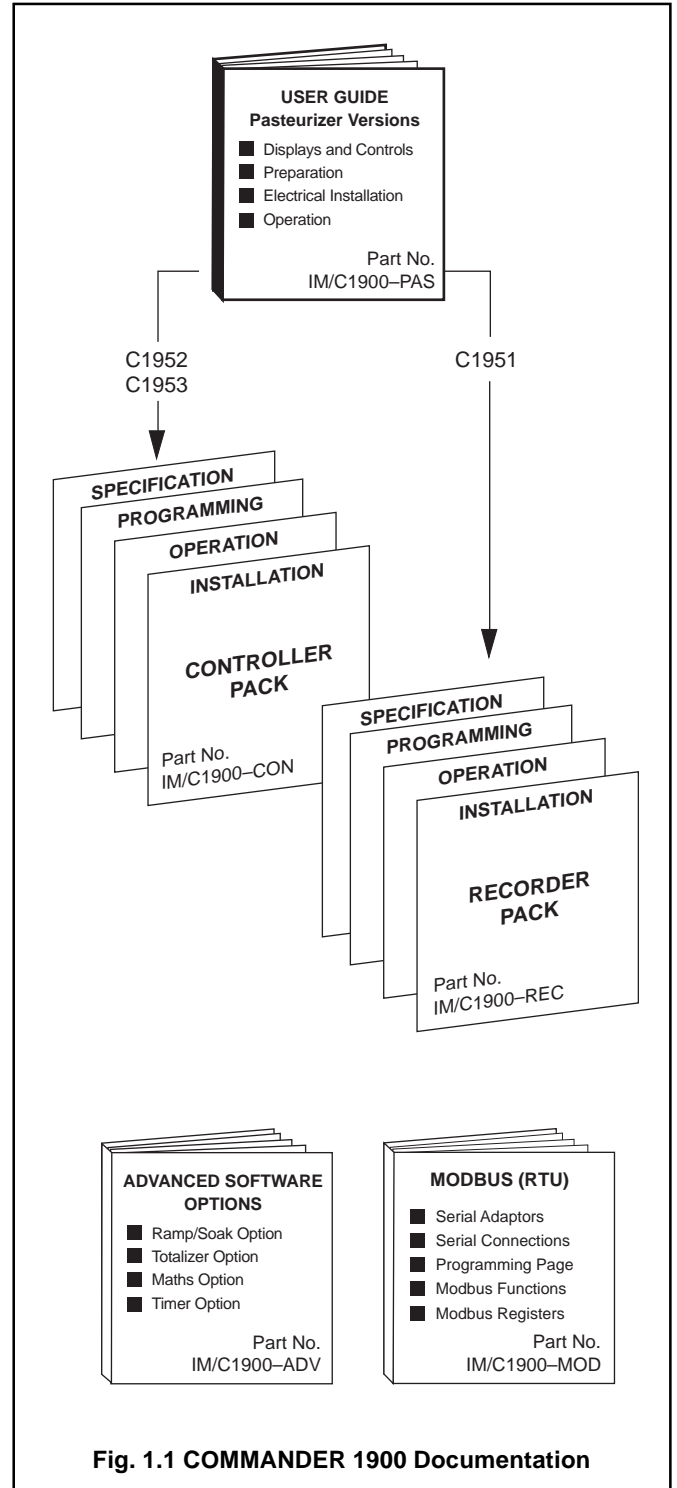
USER GUIDE
Pasteurizer Versions

Displays and Controls
Preparation
Electrical Installation
Operation

Part No.
IM/C1900–PAS

C1952
C1953

C1951

SPECIFICATION
PROGRAMMING
OPERATION
INSTALLATION

CONTROLLER PACK

Part No.
IM/C1900–CON

SPECIFICATION
PROGRAMMING
OPERATION
INSTALLATION

RECORDER PACK

Part No.
IM/C1900–REC

ADVANCED SOFTWARE OPTIONS

Ramp/Soak Option
Totalizer Option
Maths Option
Timer Option

Part No.
IM/C1900–ADV

MODBUS (RTU)

Serial Adaptors
Serial Connections
Programming Page
Modbus Functions
Modbus Registers

Part No.
IM/C1900–MOD

Fig. 1.1 COMMANDER 1900 Documentation